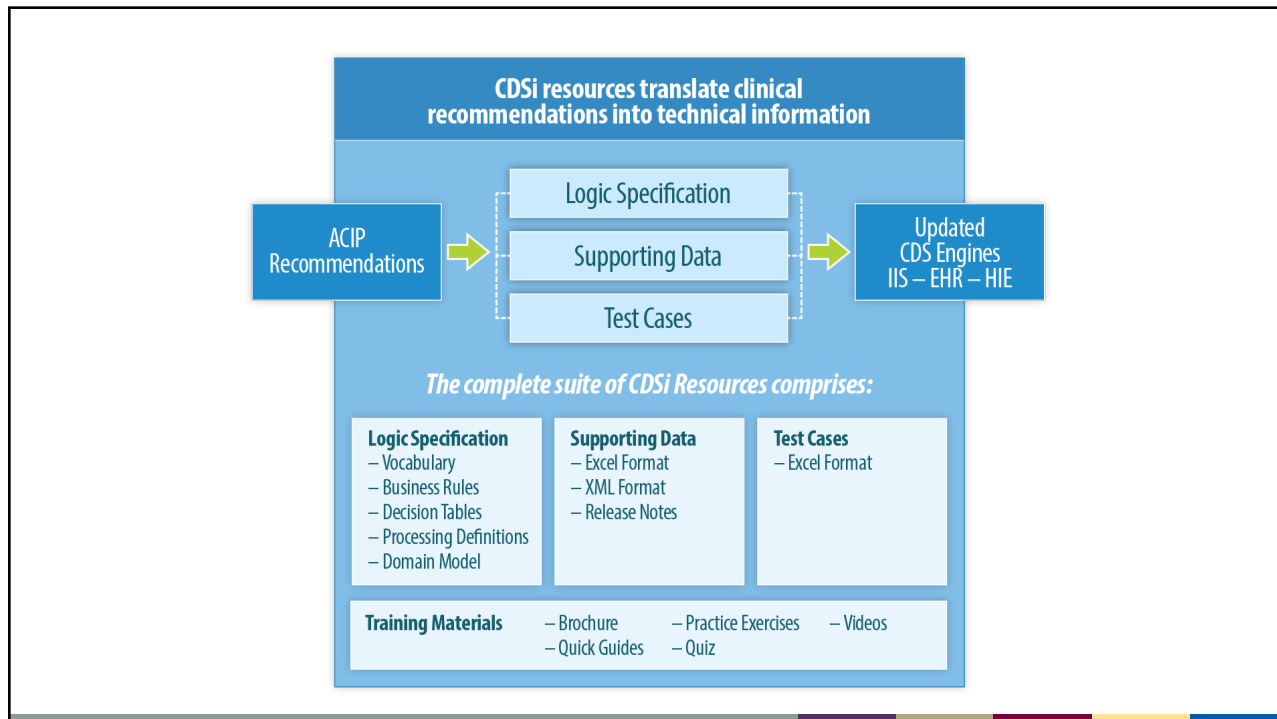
CDSi resources translate clinical recommendations into technical information

ACIP Recommendations

Logic Specification

Supporting Data

Test Cases

Updated CDS Engines IIS – EHR – HIE

The complete suite of CDSi Resources comprises:

Logic Specification
– Vocabulary
– Business Rules
– Decision Tables
– Processing Definitions
– Domain Model

Supporting Data
– Excel Format
– XML Format
– Release Notes

Test Cases
– Excel Format

Training Materials
– Brochure
– Quick Guides
– Practice Exercises
– Quiz
– Videos